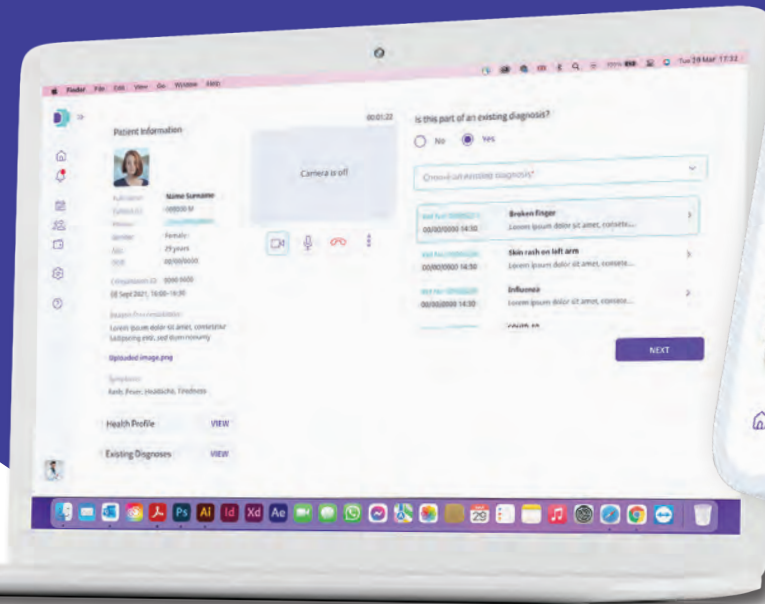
Finder File Edit View Go Window Help

Tue 29 Mar 17:32

Patient Information

Name Surname
Female
29 years
00/00/0000

08 Sept 2021, 16:00–16:30

Lorem ipsum dolor sit amet, consectetur sadipscing elitr, sed diam nonumy

Uploaded image.png

Symptoms
Rash, Fever, Headache, Tiredness

Health Profile VIEW

Existing Diagnoses VIEW

00:01:22

Camera is off

Is this part of an existing diagnosis?

No Yes

Choose an existing diagnosis*

00/00/0000 14:30 Broken Finger Lorem ipsum dolor sit amet, consete...

00/00/0000 14:30 Skin rash on left arm Lorem ipsum dolor sit amet, consete...

00/00/0000 14:30 Influenza Lorem ipsum dolor sit amet, consete...

COVID-19

NEXT

Ps Ai Id Xd Ae 29